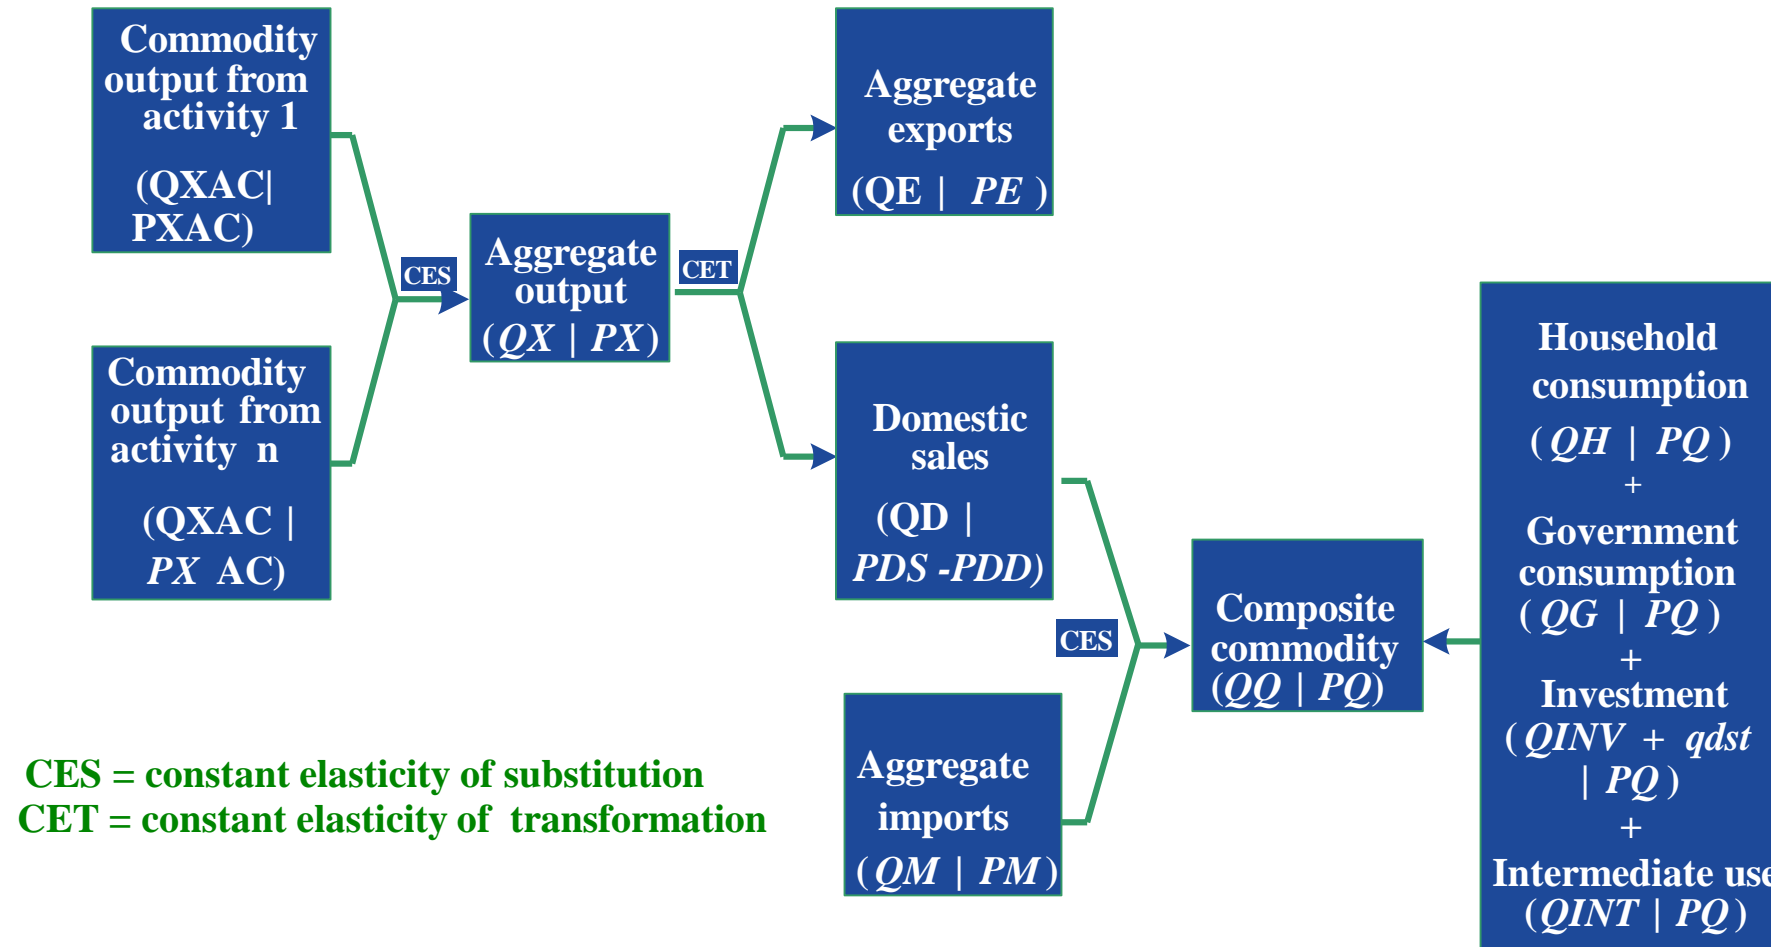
Commodity output from activity 1

(QXAC| PXAC)

Commodity output from activity n

(QXAC | $PX$ AC)

CES

Aggregate output
$(QX \mid PX)$

CET

Aggregate exports

(QE | $PE$ )

Domestic sales

(QD | $PDS$ -$PDD$)

Aggregate imports

$(QM \mid PM)$

CES

Composite commodity
$(QQ \mid PQ)$

Household consumption
$(QH \mid PQ)$
+
Government consumption
$(QG \mid PQ)$
+
Investment
$(QINV + qdst \mid PQ)$
+
Intermediate use
$(QINT \mid PQ)$

CES = constant elasticity of substitution
CET = constant elasticity of transformation